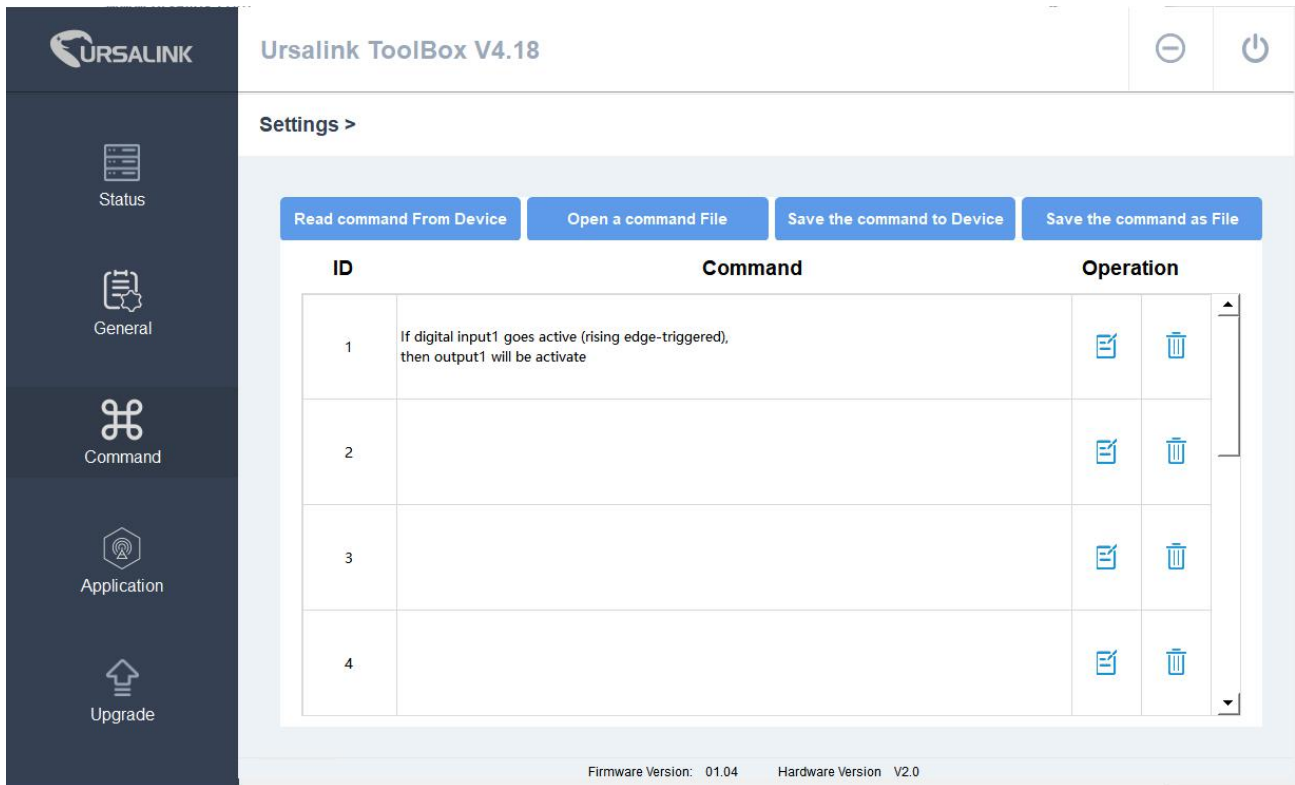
URSALINK

Ursalink ToolBox V4.18

Status

General

Command

Application

Upgrade

Settings >

Read command From Device | Open a command File | Save the command to Device | Save the command as File

| ID | Command | Operation |
|---|---|---|
| 1 | If digital input1 goes active (rising edge-triggered), then output1 will be activate | |
| 2 | | |
| 3 | | |
| 4 | | |

Firmware Version: 01.04 Hardware Version V2.0